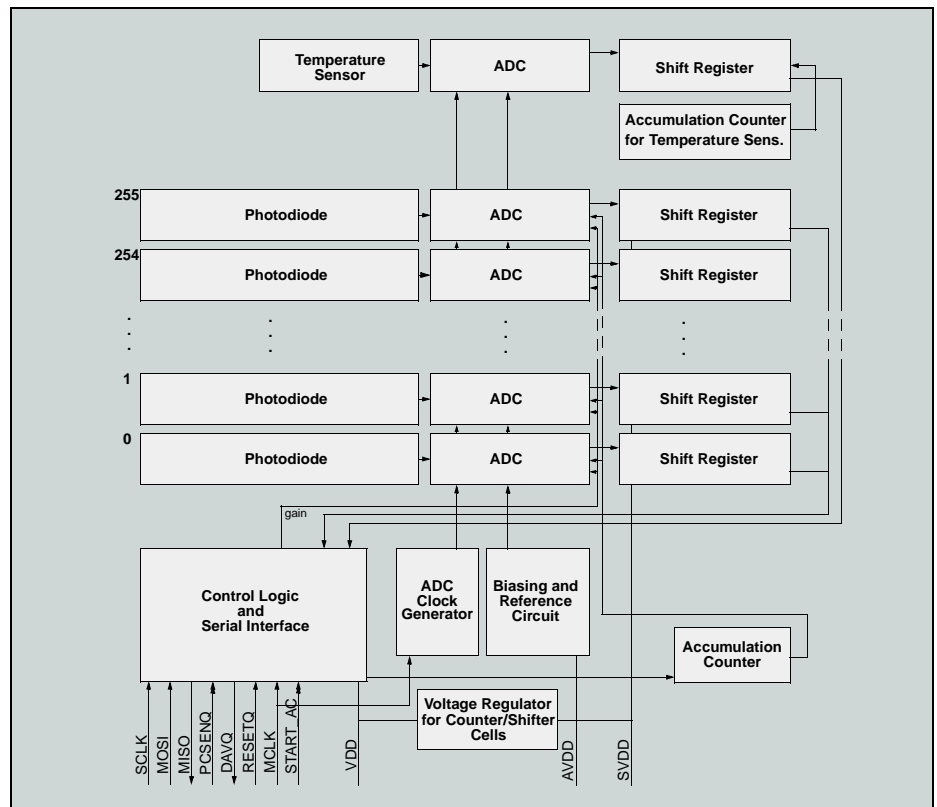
Temperature Sensor

ADC

Shift Register

Accumulation Counter for Temperature Sens.

255

Photodiode

ADC

Shift Register

254

Photodiode

ADC

Shift Register

1

Photodiode

ADC

Shift Register

0

Photodiode

ADC

Shift Register

gain

Control Logic and Serial Interface

ADC Clock Generator

Biasing and Reference Circuit

Accumulation Counter

Voltage Regulator for Counter/Shifter Cells

SCLK

MOSI

MISO

PCSENQ

DAVQ

RESETQ

MCLK

START_AC

VDD

AVDD

SVDD